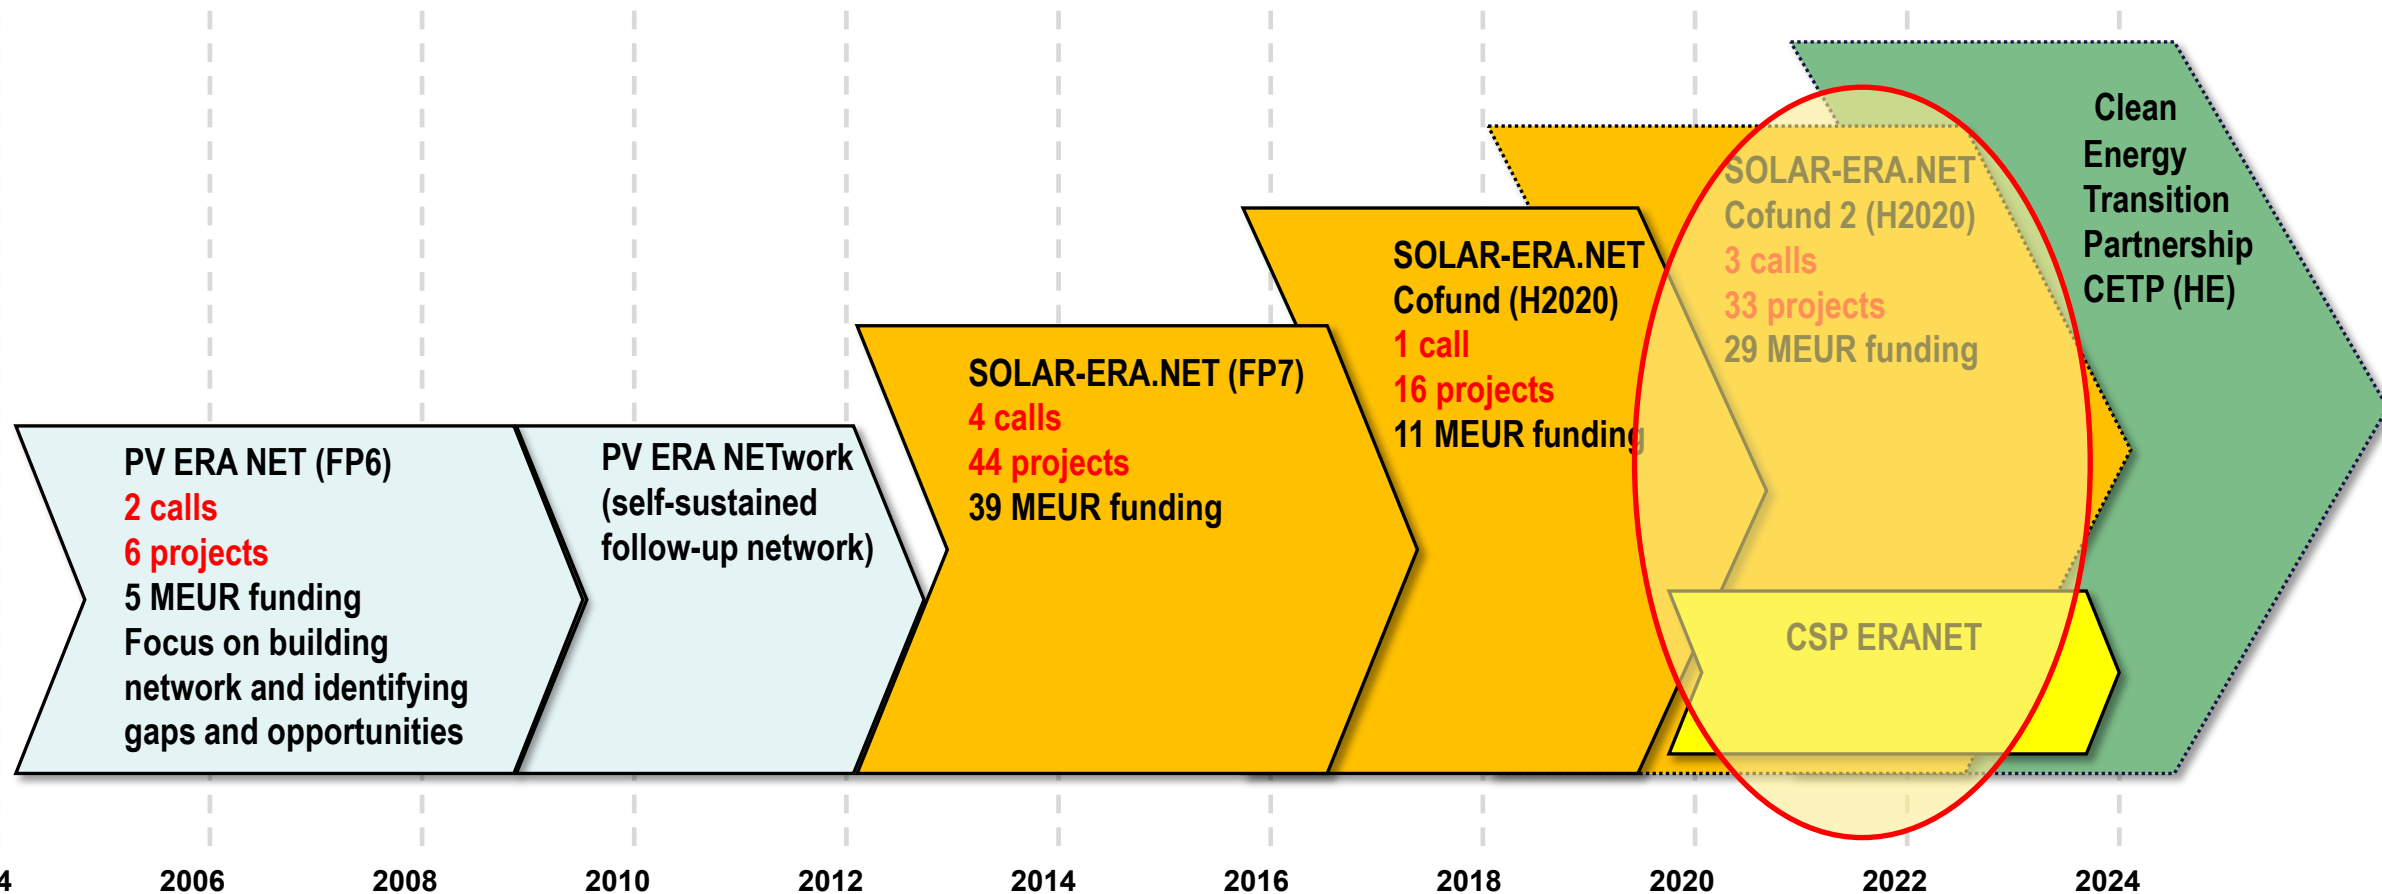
PV ERA NET (FP6)
2 calls
6 projects
5 MEUR funding
Focus on building network and identifying gaps and opportunities

PV ERA NETwork (self-sustained follow-up network)

SOLAR-ERA.NET (FP7)
4 calls
44 projects
39 MEUR funding

SOLAR-ERA.NET Cofund (H2020)
1 call
16 projects
11 MEUR funding

SOLAR-ERA.NET Cofund 2 (H2020)
3 calls
33 projects
29 MEUR funding

Clean Energy Transition Partnership CETP (HE)

CSP ERANET

4 2006 2008 2010 2012 2014 2016 2018 2020 2022 2024